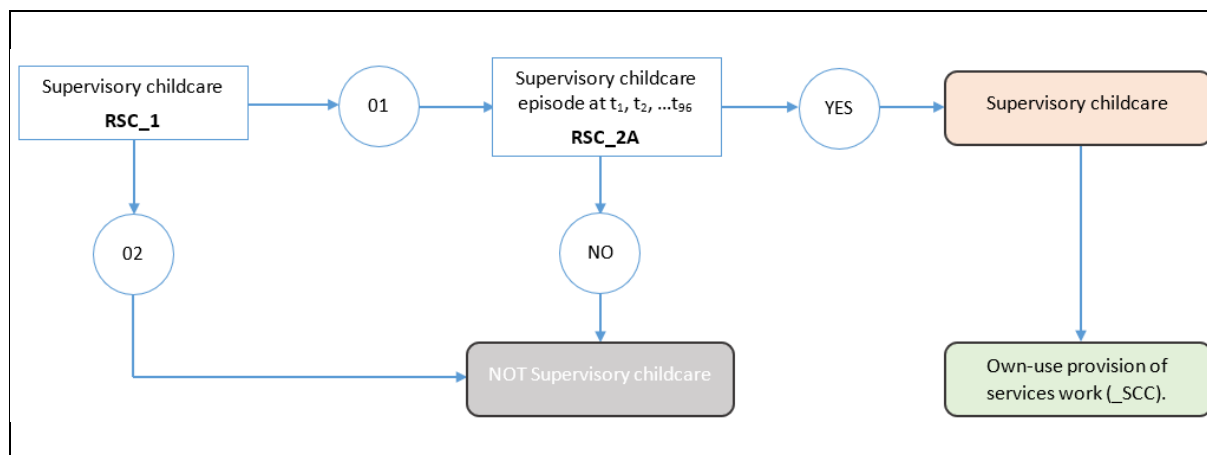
Supervisory childcare
**RSC_1**

01

Supervisory childcare episode at $t_1$, $t_2$, …$t_{96}$
**RSC_2A**

YES

Supervisory childcare

02

NO

NOT Supervisory childcare

Own-use provision of services work (_SCC).